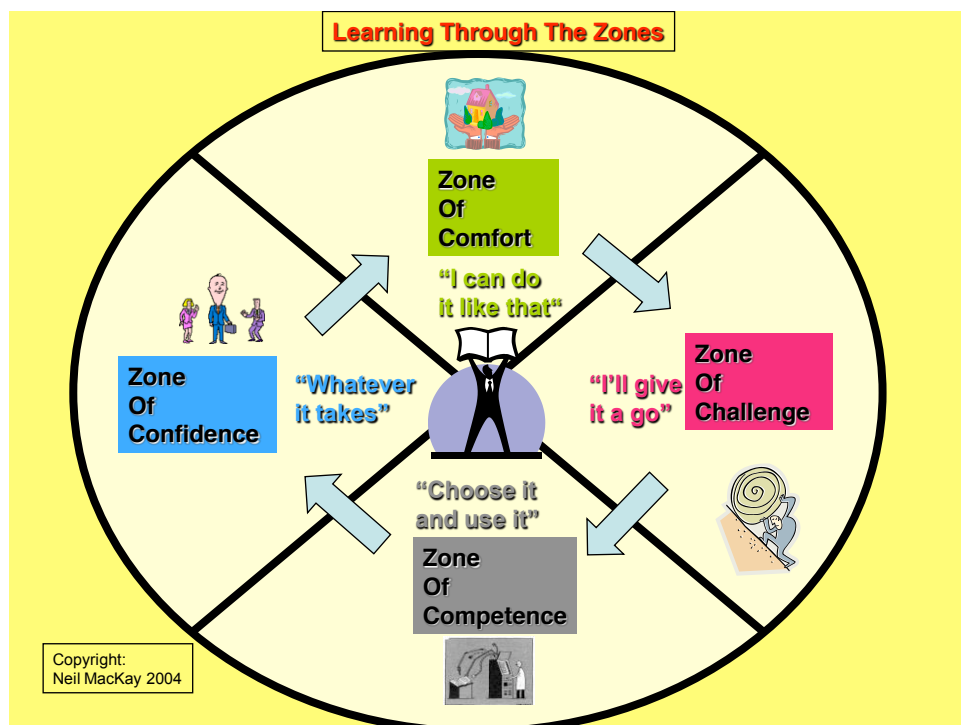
Learning Through The Zones

Zone Of Comfort

"I can do it like that"

Zone Of Challenge

"I'll give it a go"

Zone Of Confidence

"Whatever it takes"

"Choose it and use it"

Zone Of Competence

Copyright: Neil MacKay 2004